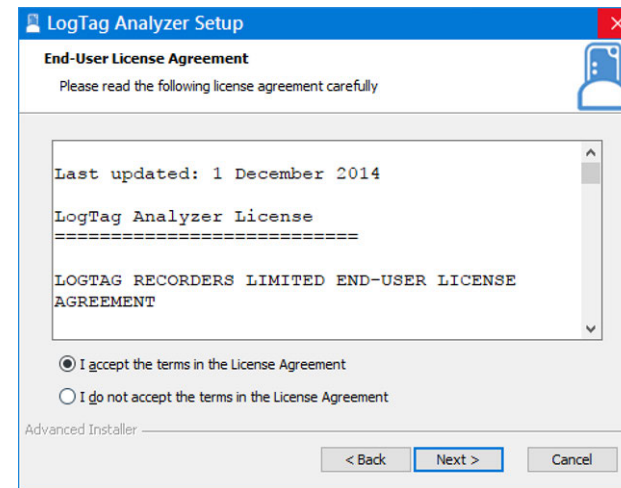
LogTag Analyzer Setup

End-User License Agreement

Please read the following license agreement carefully

Last updated: 1 December 2014

LogTag Analyzer License
===========================

LOGTAG RECORDERS LIMITED END-USER LICENSE AGREEMENT

I accept the terms in the License Agreement

I do not accept the terms in the License Agreement

Advanced Installer

< Back

Next >

Cancel